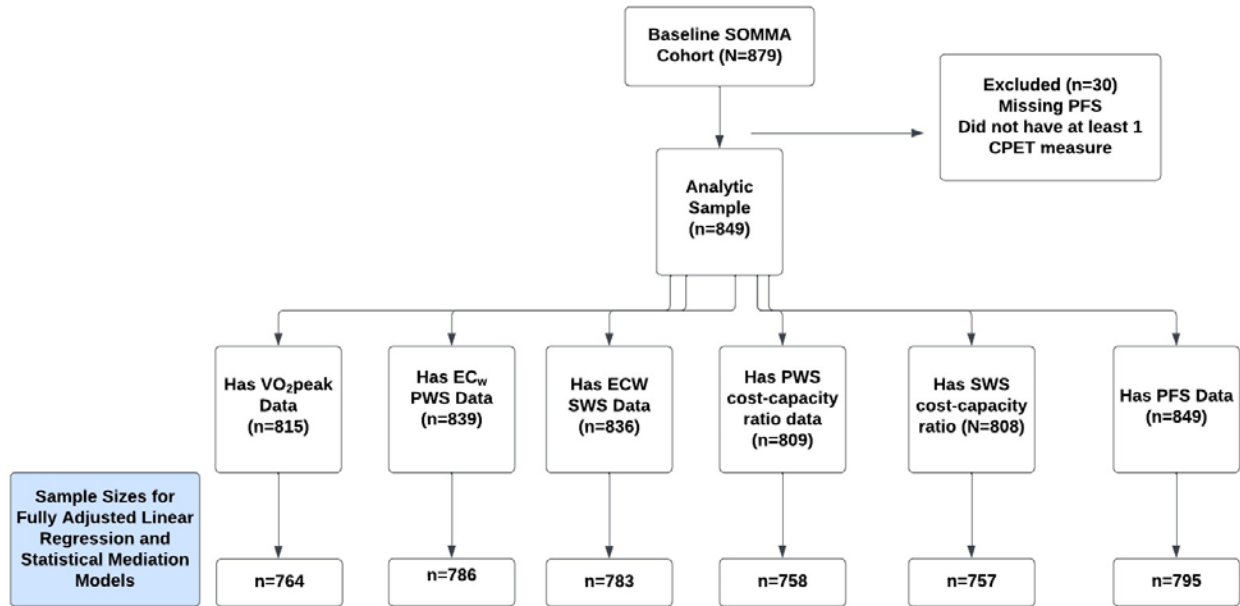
Baseline SOMMA Cohort (N=879)

Excluded (n=30)
Missing PFS
Did not have at least 1 CPET measure

Analytic Sample (n=849)

Has $VO_2$peak Data (n=815)

Has $EC_w$ PWS Data (n=839)

Has ECW SWS Data (n=836)

Has PWS cost-capacity ratio data (n=809)

Has SWS cost-capacity ratio (N=808)

Has PFS Data (n=849)

Sample Sizes for Fully Adjusted Linear Regression and Statistical Mediation Models

n=764

n=786

n=783

n=758

n=757

n=795